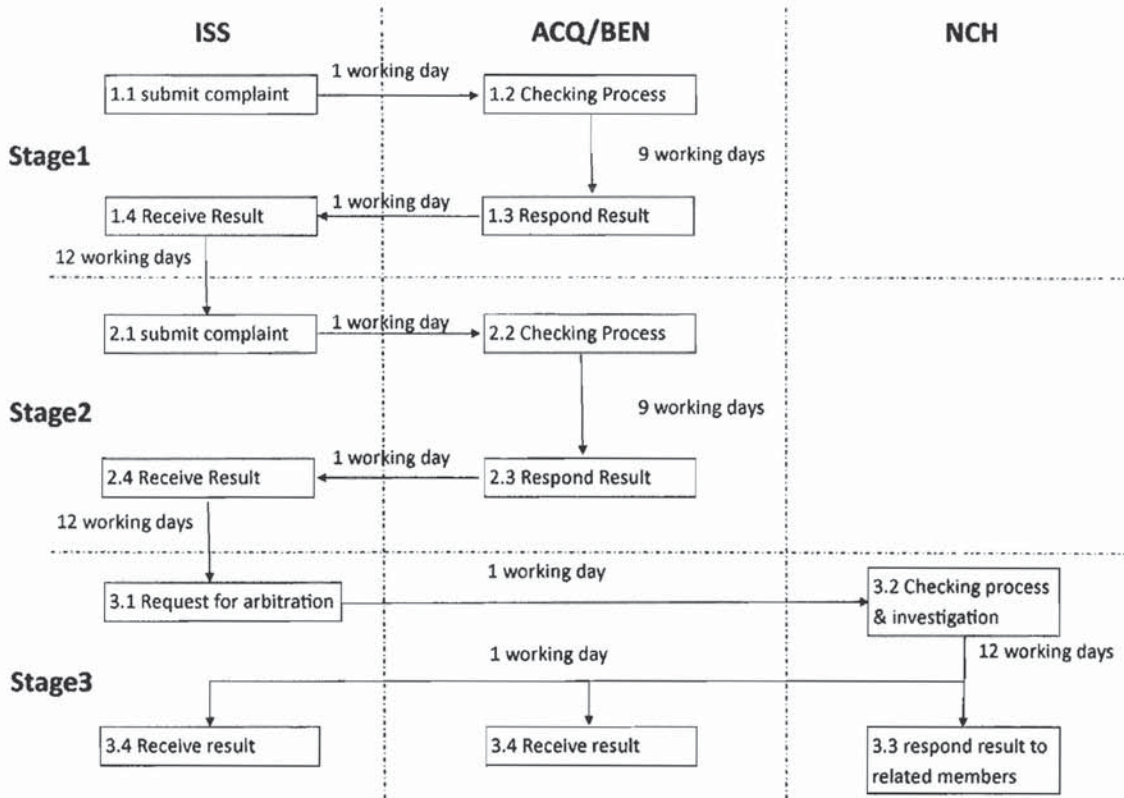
ISS

ACQ/BEN

NCH

1.1 submit complaint

1 working day

1.2 Checking Process

Stage1

9 working days

1.4 Receive Result

1 working day

1.3 Respond Result

12 working days

2.1 submit complaint

1 working day

2.2 Checking Process

Stage2

9 working days

2.4 Receive Result

1 working day

2.3 Respond Result

12 working days

3.1 Request for arbitration

1 working day

3.2 Checking process & investigation

1 working day

12 working days

Stage3

3.4 Receive result

3.4 Receive result

3.3 respond result to related members